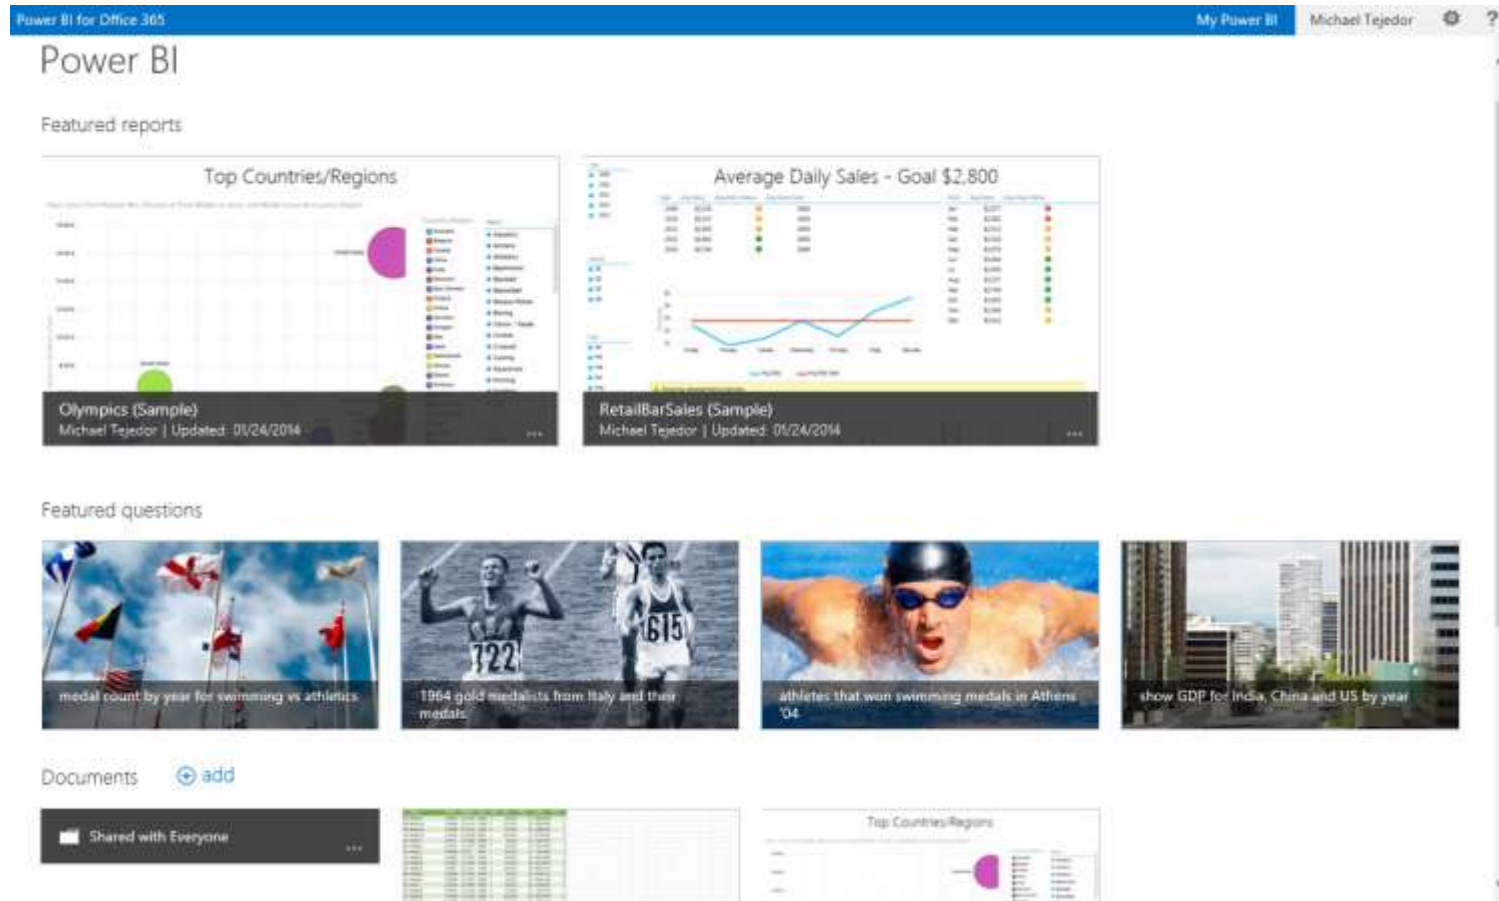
Power BI for Office 365 My Power BI Michael Tejedor ?

Power BI

Featured reports

Top Countries/Regions

Olympics (Sample)
Michael Tejedor | Updated: 01/24/2014 ...

Average Daily Sales - Goal $2,800

RetailBarSales (Sample)
Michael Tejedor | Updated: 01/24/2014 ...

Featured questions

medal count by year for swimming vs athletics

1964 gold medalists from Italy and their medals

athletes that won swimming medals in Athens '04

show GDP for India, China and US by year

Documents add

Shared with Everyone ...

Top Countries/Regions